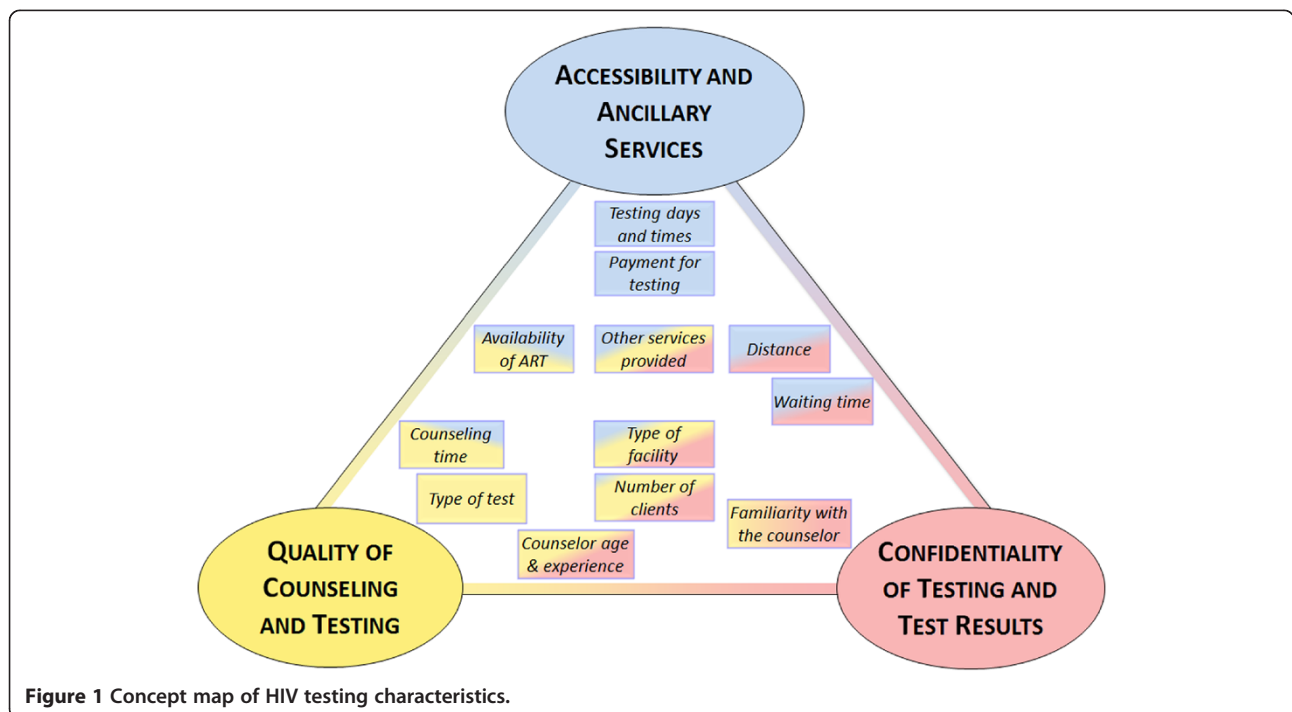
ACCESSIBILITY AND ANCILLARY SERVICES

Testing days and times

Payment for testing

Availability of ART

Other services provided

Distance

Waiting time

Counseling time

Type of facility

Type of test

Number of clients

Familiarity with the counselor

Counselor age & experience

QUALITY OF COUNSELING AND TESTING

CONFIDENTIALITY OF TESTING AND TEST RESULTS

Figure 1 Concept map of HIV testing characteristics.